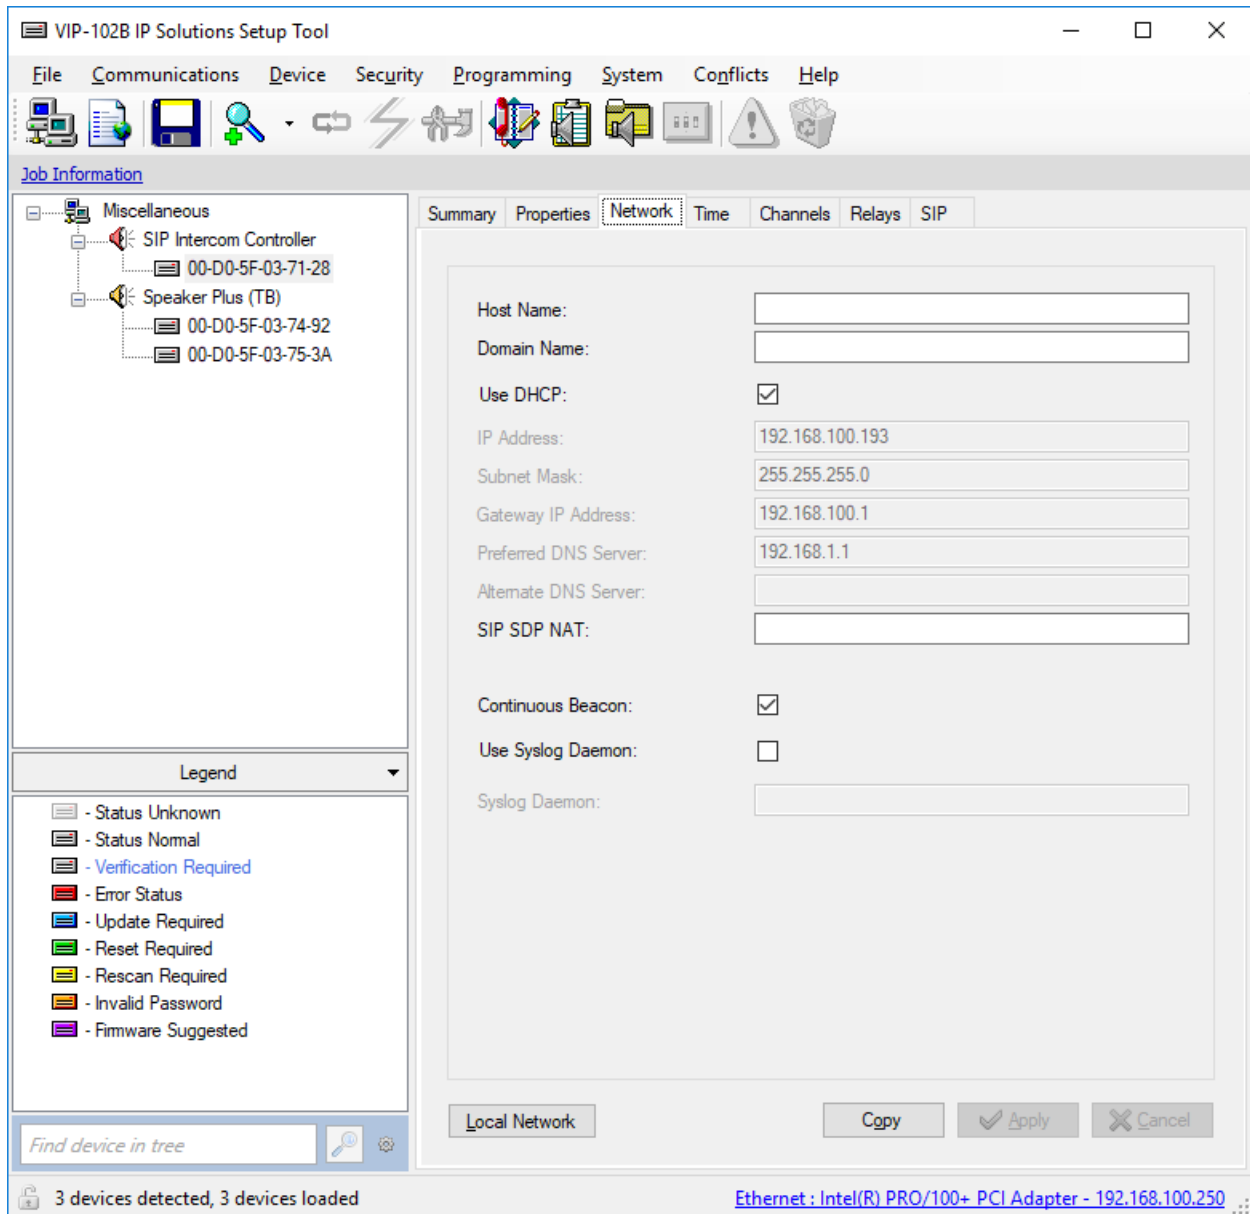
VIP-102B IP Solutions Setup Tool

File Communications Device Security Programming System Conflicts Help

Job Information

Miscellaneous
SIP Intercom Controller
00-D0-5F-03-71-28
Speaker Plus (TB)
00-D0-5F-03-74-92
00-D0-5F-03-75-3A

Legend

- Status Unknown
- Status Normal
- Verification Required
- Error Status
- Update Required
- Reset Required
- Rescan Required
- Invalid Password
- Firmware Suggested

Find device in tree

Summary Properties Network Time Channels Relays SIP

Host Name:
Domain Name:
Use DHCP:
IP Address: 192.168.100.193
Subnet Mask: 255.255.255.0
Gateway IP Address: 192.168.100.1
Preferred DNS Server: 192.168.1.1
Alternate DNS Server:
SIP SDP NAT:

Continuous Beacon:
Use Syslog Daemon:

Syslog Daemon:

Local Network Copy Apply Cancel

3 devices detected, 3 devices loaded

Ethernet : Intel(R) PRO/100+ PCI Adapter - 192.168.100.250